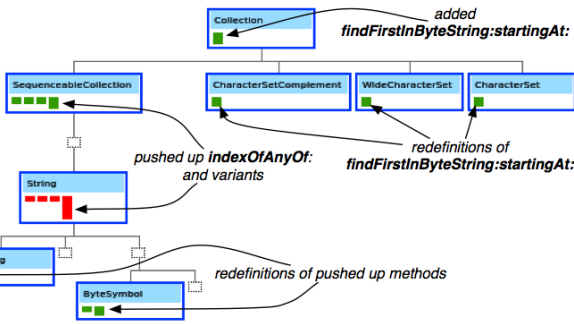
Collection

added
findFirstInByteString:startingAt:

SequenceableCollection

CharacterSetComplement

WideCharacterSet

CharacterSet

redefinitions of
findFirstInByteString:startingAt:

pushed up indexOfAnyOf:
and variants

String

g

redefinitions of pushed up methods

ByteSymbol